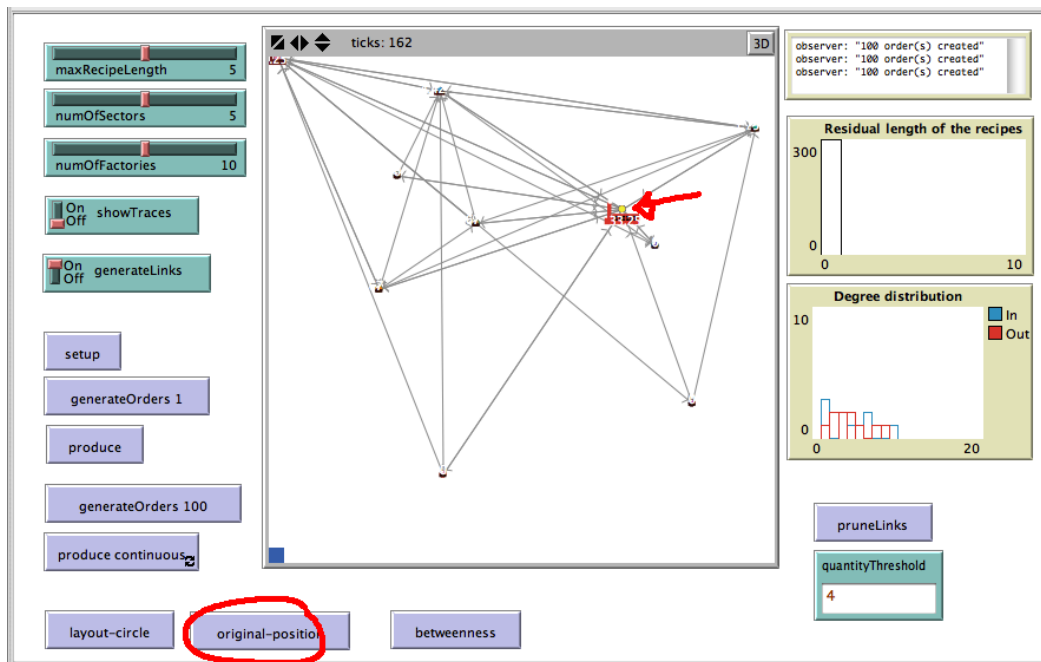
maxRecipeLength 5

numOfSectors 5

numOfFactories 10

On Off showTraces

On Off generateLinks

setup

generateOrders 1

produce

generateOrders 100

produce continuous

layout-circle

original-position

betweenness

ticks: 162

3D

observer: "100 order(s) created"
observer: "100 order(s) created"
observer: "100 order(s) created"

Residual length of the recipes

300

0

0

10

Degree distribution

10

0

0

20

In

Out

pruneLinks

quantityThreshold

4